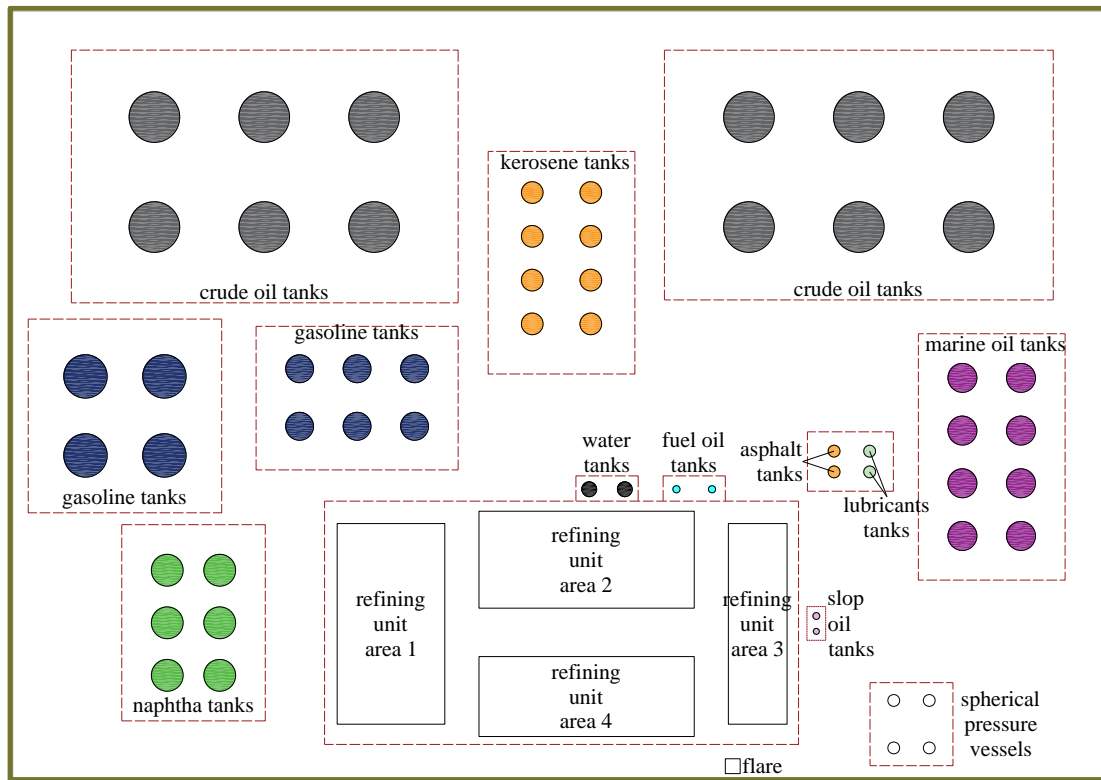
crude oil tanks

kerosene tanks

crude oil tanks

gasoline tanks

gasoline tanks

marine oil tanks

water tanks

fuel oil tanks

asphalt tanks

lubricants tanks

refining unit area 1

refining unit area 2

refining unit area 3

refining unit area 4

slop oil tanks

naphtha tanks

spherical pressure vessels

flare